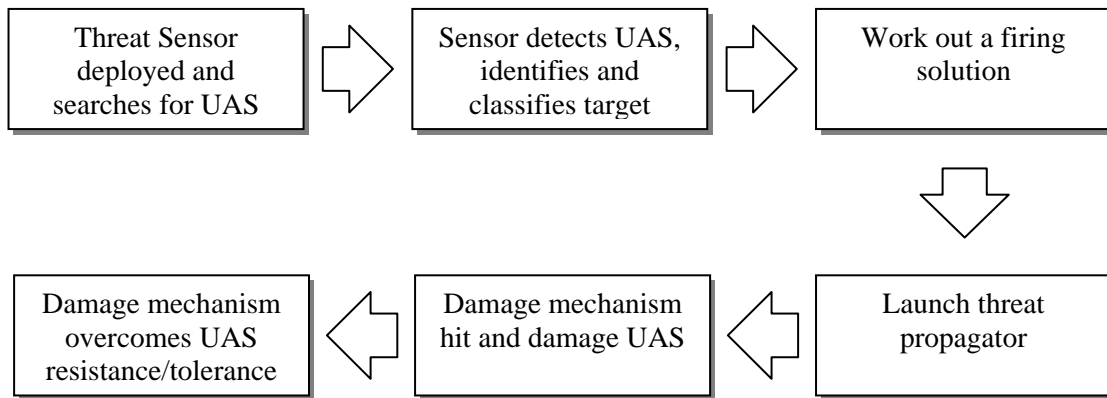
Threat Sensor deployed and searches for UAS

Sensor detects UAS, identifies and classifies target

Work out a firing solution

Launch threat propagator

Damage mechanism hit and damage UAS

Damage mechanism overcomes UAS resistance/tolerance